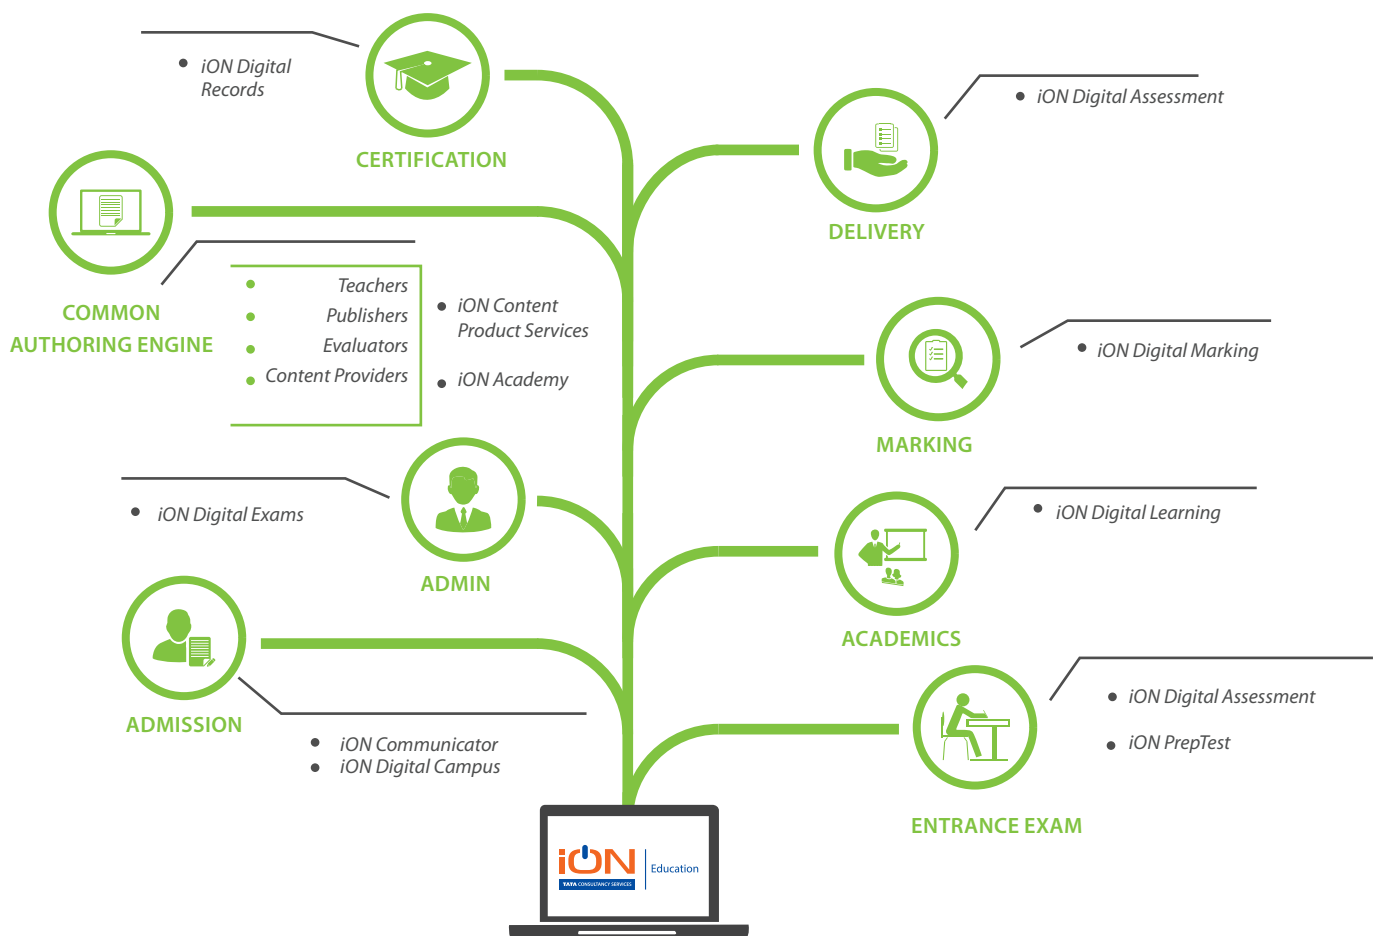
iON Digital Records

CERTIFICATION

iON Digital Assessment

DELIVERY

COMMON AUTHORING ENGINE

Teachers
Publishers
Evaluators
Content Providers

iON Content Product Services

iON Academy

iON Digital Marking

MARKING

iON Digital Exams

ADMIN

iON Digital Learning

ACADEMICS

ADMISSION

iON Communicator
iON Digital Campus

iON Digital Assessment

iON PrepTest

ENTRANCE EXAM

iON
TATA CONSULTANCY SERVICES
Education